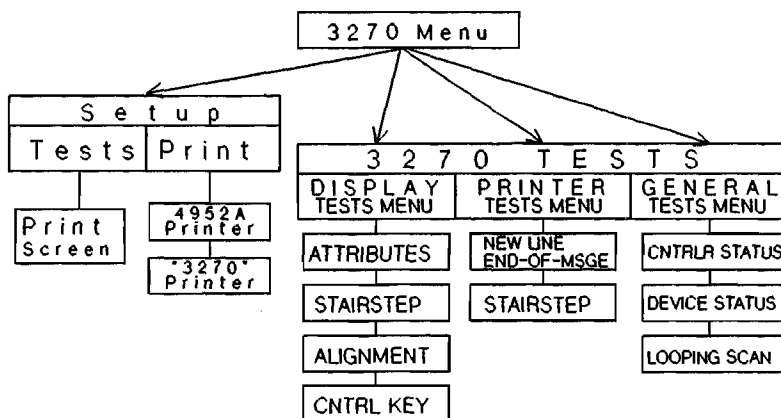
3270 Menu

Setup

Tests

Print

Print Screen

4952A Printer

"3270" Printer

3270 TESTS

DISPLAY TESTS MENU

ATTRIBUTES

STAIRSTEP

ALIGNMENT

CNTRL KEY

PRINTER TESTS MENU

NEW LINE END-OF-MSGE

STAIRSTEP

GENERAL TESTS MENU

CNTRLR STATUS

DEVICE STATUS

LOOPING SCAN